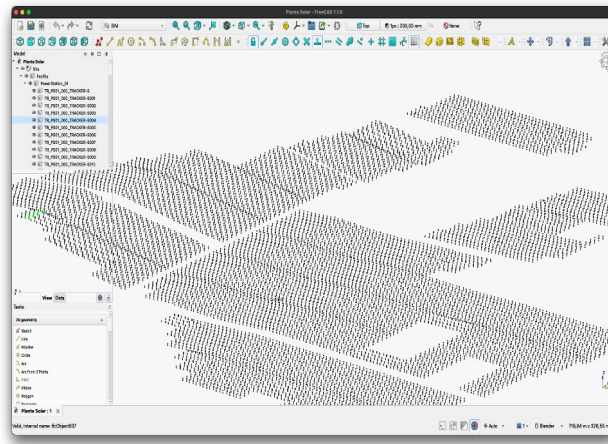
Planta Solar - FreeCAD 1.1.0

BIM

Top

1px | 330,00 mm

None

Model

Planta Solar

Site

Facility

PowerStation_01

TR_PS01_000_TRACKER-0

TR_PS01_000_TRACKER-0001

TR_PS01_000_TRACKER-0002

TR_PS01_000_TRACKER-0003

TR_PS01_000_TRACKER-0004

TR_PS01_000_TRACKER-0005

TR_PS01_000_TRACKER-0006

TR_PS01_000_TRACKER-0007

TR_PS01_000_TRACKER-0008

TR_PS01_000_TRACKER-0009

TR_PS01_000_TRACKER-0010

TR_PS01_000_TRACKER-0011

View Data

Tasks

2D geometry

Sketch

Line

Polyline

Circle

Arc

Arc From 3 Points

Fillet

Ellipse

Polygon

Planta Solar : 1

Valid, internal name: RcObject037

Auto

1

Blender

718,44 m x 378,55 m